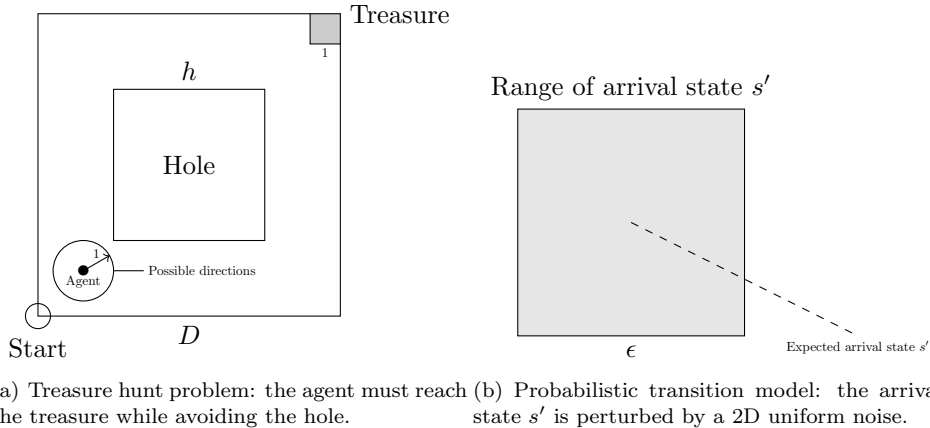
Treasure

1

$h$

Hole

1

Agent

Possible directions

Start

$D$

Range of arrival state $s'$

$\epsilon$

Expected arrival state $s'$

a) Treasure hunt problem: the agent must reach he treasure while avoiding the hole.

(b) Probabilistic transition model: the arriva state $s'$ is perturbed by a 2D uniform noise.